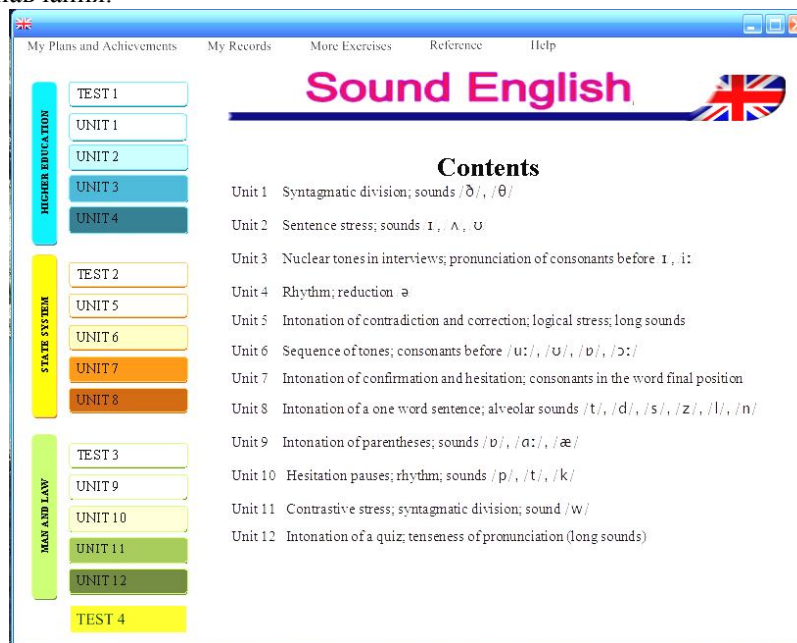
ab ramm.

My Plans and Achievements My Records More Exercises Reference Help

Sound English

HIGHER EDUCATION

TEST 1
UNIT 1
UNIT 2
UNIT 3
UNIT 4

STATE SYSTEM

TEST 2
UNIT 5
UNIT 6
UNIT 7
UNIT 8

MAN AND LAW

TEST 3
UNIT 9
UNIT 10
UNIT 11
UNIT 12
TEST 4

Contents

Unit 1 Syntagmatic division; sounds /ð/, /θ/

Unit 2 Sentence stress; sounds ɪ, ʌ, ʊ

Unit 3 Nuclear tones in interviews; pronunciation of consonants before ɪ, iː

Unit 4 Rhythm; reduction ə

Unit 5 Intonation of contradiction and correction; logical stress; long sounds

Unit 6 Sequence of tones; consonants before /uː/, /ʊ/, /ɒ/, /ɔː/

Unit 7 Intonation of confirmation and hesitation; consonants in the word final position

Unit 8 Intonation of a one word sentence; alveolar sounds /t/, /d/, /s/, /z/, /l/, /n/

Unit 9 Intonation of parentheses; sounds /ɒ/, /ɑː/, /æ/

Unit 10 Hesitation pauses; rhythm; sounds /p/, /t/, /k/

Unit 11 Contrastive stress; syntagmatic division; sound /w/

Unit 12 Intonation of a quiz; tenseness of pronunciation (long sounds)